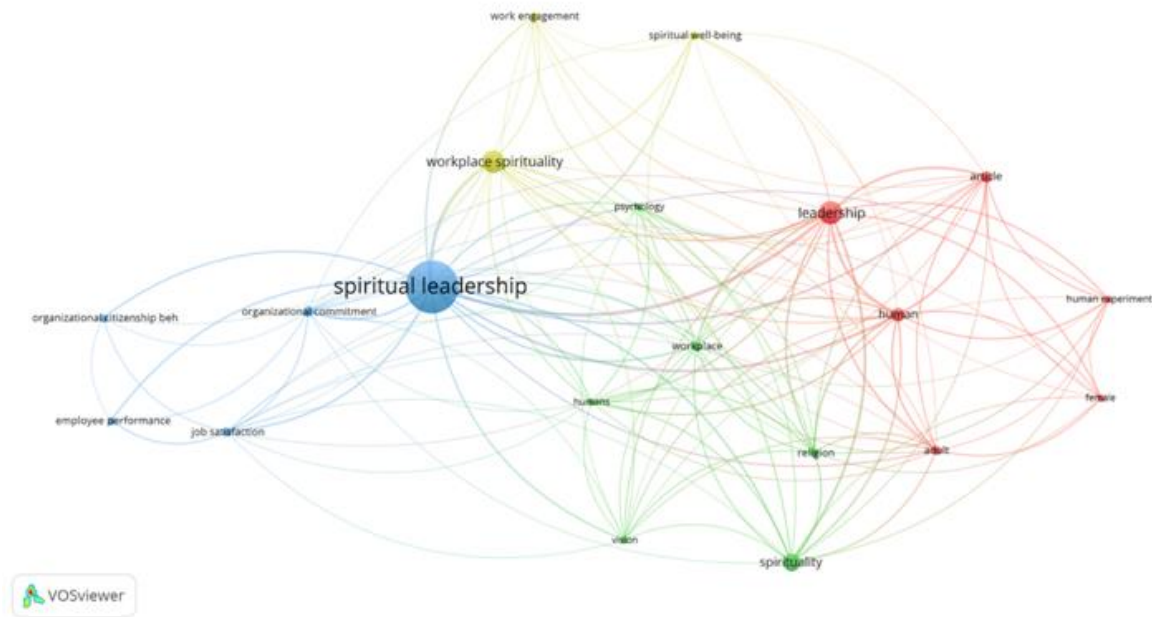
work engagement
spiritual well-being
workplace spirituality
article
psychology
leadership
spiritual leadership
organizational citizenship beh
organizational commitment
human
human experiment
workplace
humans
employee performance
job satisfaction
female
religion
adult
vision
spirituality
VOSviewer